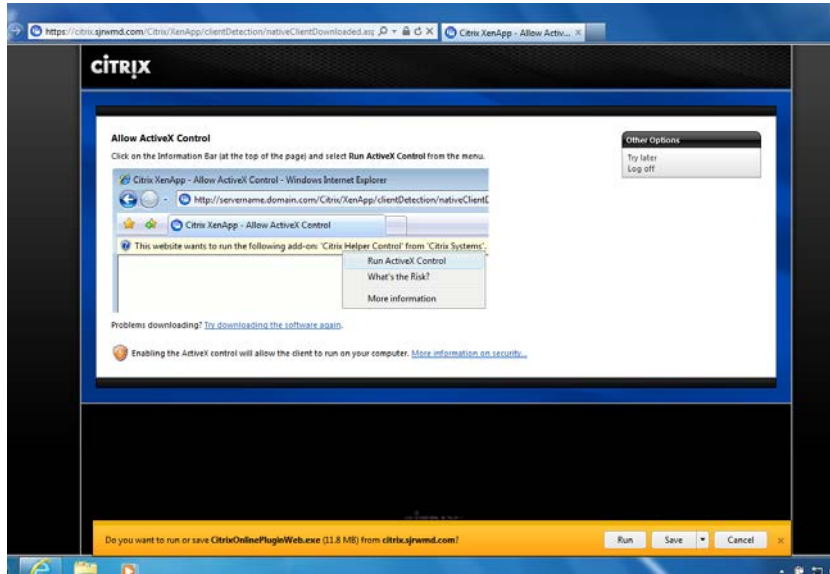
https://citrix.sjrwmd.com/Citrix/XenApp/clientDetection/nativeClientDownloaded.as

Citrix XenApp - Allow Activ...

CITRIX

Allow ActiveX Control

Click on the Information Bar (at the top of the page) and select Run ActiveX Control from the menu.

Citrix XenApp - Allow ActiveX Control - Windows Internet Explorer

http://servername.domain.com/Citrix/XenApp/clientDetection/nativeClient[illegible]

Citrix XenApp - Allow ActiveX Control

This website wants to run the following add-on: 'Citrix Helper Control' from 'Citrix Systems'.

Run ActiveX Control

What's the Risk?

More information

Problems downloading? Try downloading the software again.

Enabling the ActiveX control will allow the client to run on your computer. More information on security...

Other Options

Try later

Log off

Do you want to run or save CitrixOnlinePluginWeb.exe (11.8 MB) from citrix.sjrwmd.com?

Run

Save

Cancel